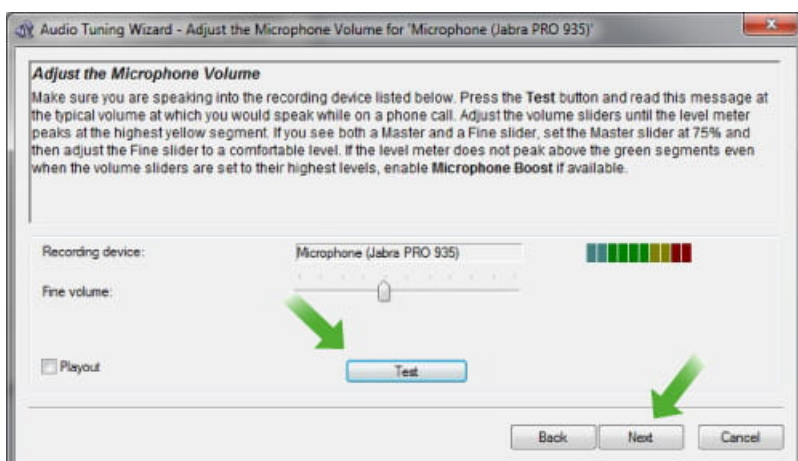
Audio Tuning Wizard - Adjust the Microphone Volume for 'Microphone (Jabra PRO 935)'

Adjust the Microphone Volume

Make sure you are speaking into the recording device listed below. Press the Test button and read this message at the typical volume at which you would speak while on a phone call. Adjust the volume sliders until the level meter peaks at the highest yellow segment. If you see both a Master and a Fine slider, set the Master slider at 75% and then adjust the Fine slider to a comfortable level. If the level meter does not peak above the green segments even when the volume sliders are set to their highest levels, enable Microphone Boost if available.

Recording device: Microphone (Jabra PRO 935)

Fine volume:

Playout

Test

Back Next Cancel